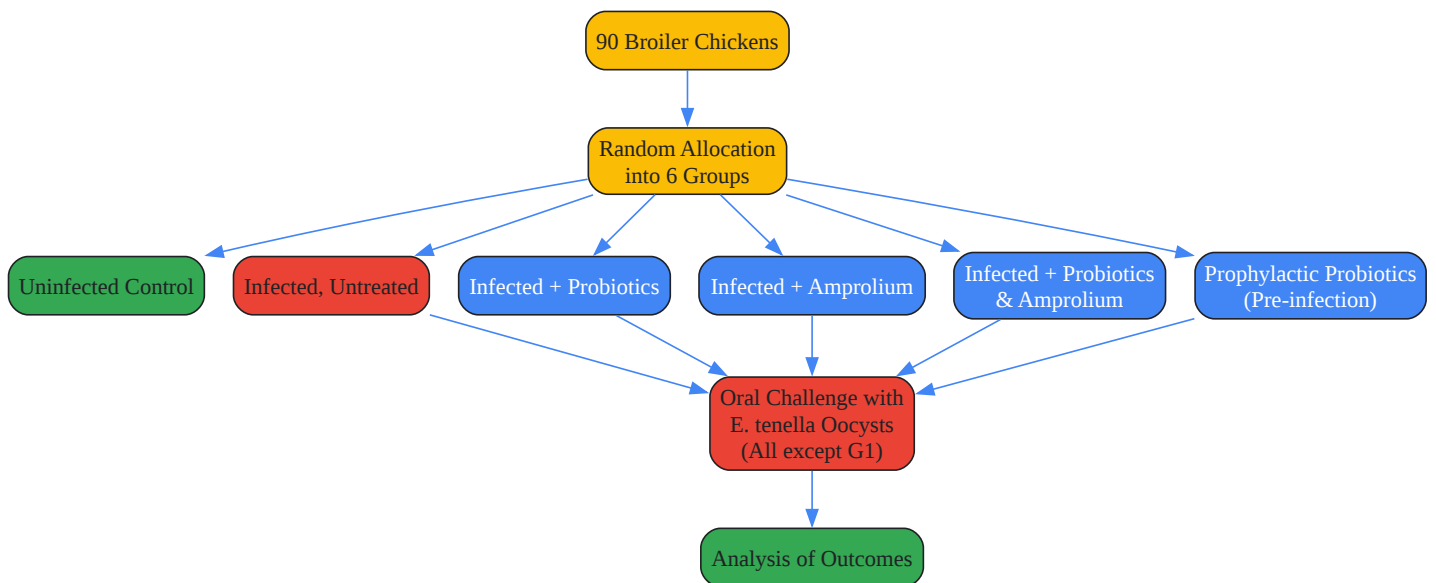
90 Broiler Chickens

Random Allocation into 6 Groups

Uninfected Control

Infected, Untreated

Infected + Probiotics

Infected + Amprolium

Infected + Probiotics & Amprolium

Prophylactic Probiotics (Pre-infection)

Oral Challenge with E. tenella Oocysts (All except G1)

Analysis of Outcomes